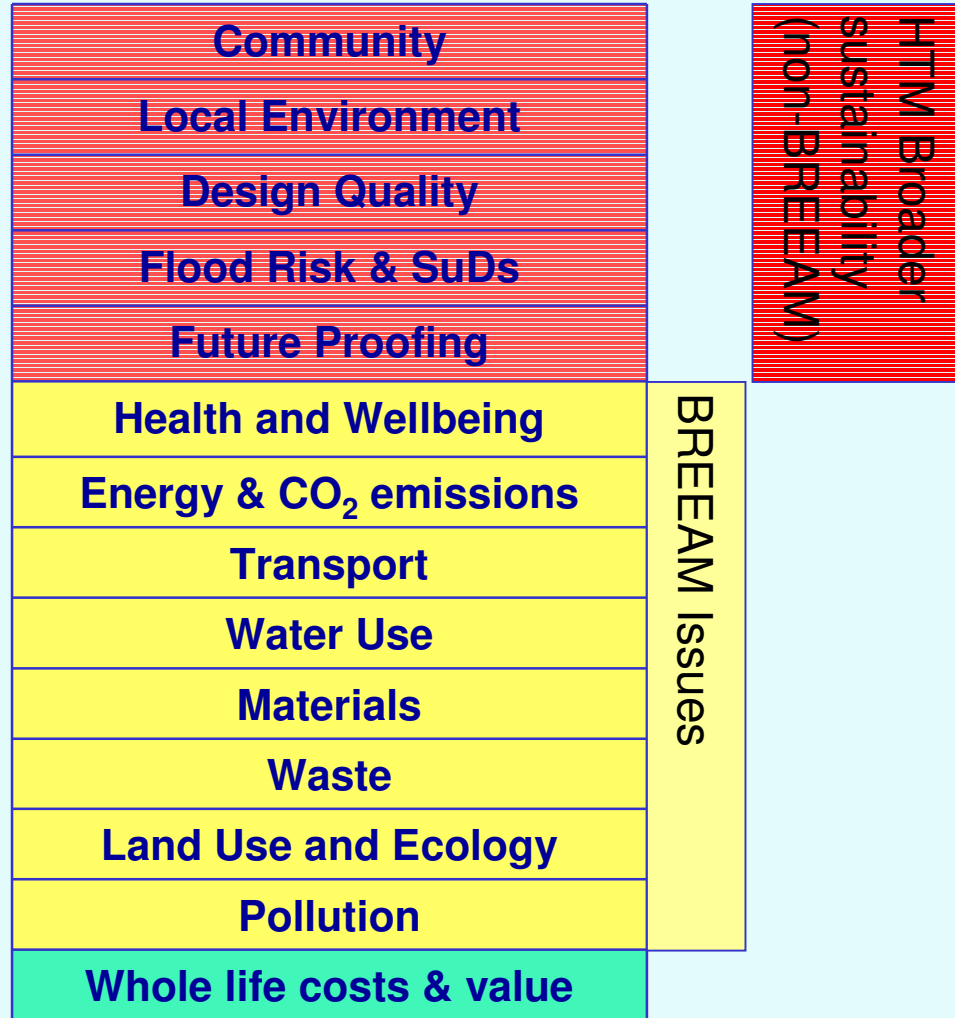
Community

Local Environment

Design Quality

Flood Risk & SuDs

Future Proofing

Health and Wellbeing

Energy & $CO_2$ emissions

Transport

Water Use

Materials

Waste

Land Use and Ecology

Pollution

Whole life costs & value

BREEAM Issues

HTM Broader sustainability (non-BREEAM)